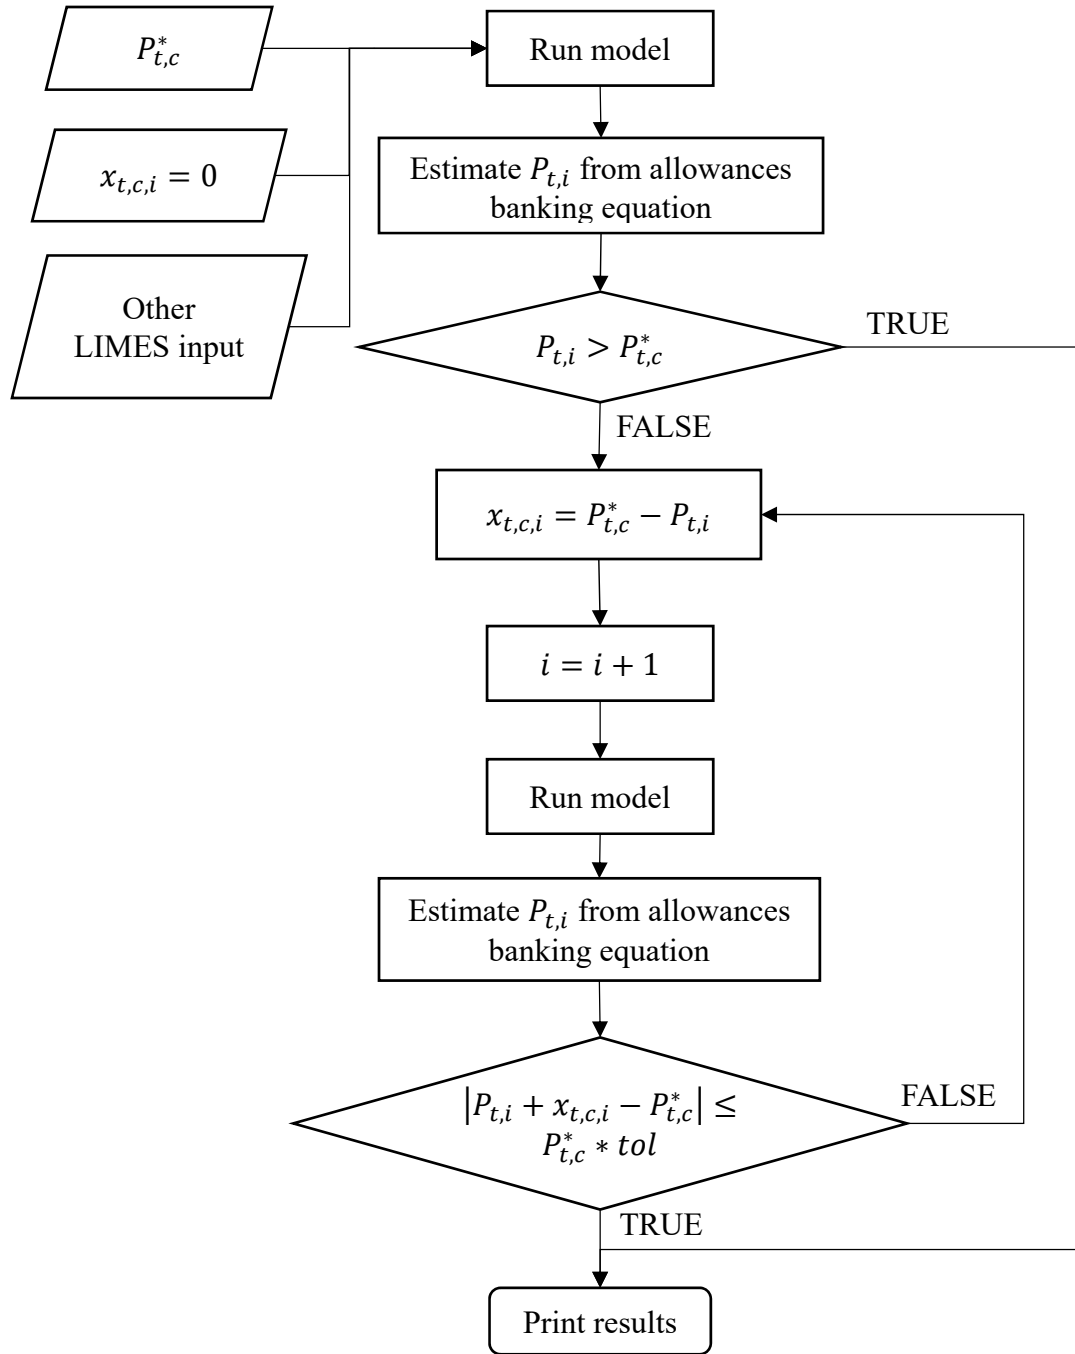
$P_{t,c}^{*}$

$x_{t,c,i} = 0$

Other LIMES input

Run model

Estimate $P_{t,i}$ from allowances banking equation

$P_{t,i} > P_{t,c}^{*}$

TRUE

FALSE

$x_{t,c,i} = P_{t,c}^{*} - P_{t,i}$

$i = i + 1$

Run model

Estimate $P_{t,i}$ from allowances banking equation

$\left|P_{t,i} + x_{t,c,i} - P_{t,c}^{*}\right| \leq P_{t,c}^{*} * tol$

FALSE

TRUE

Print results